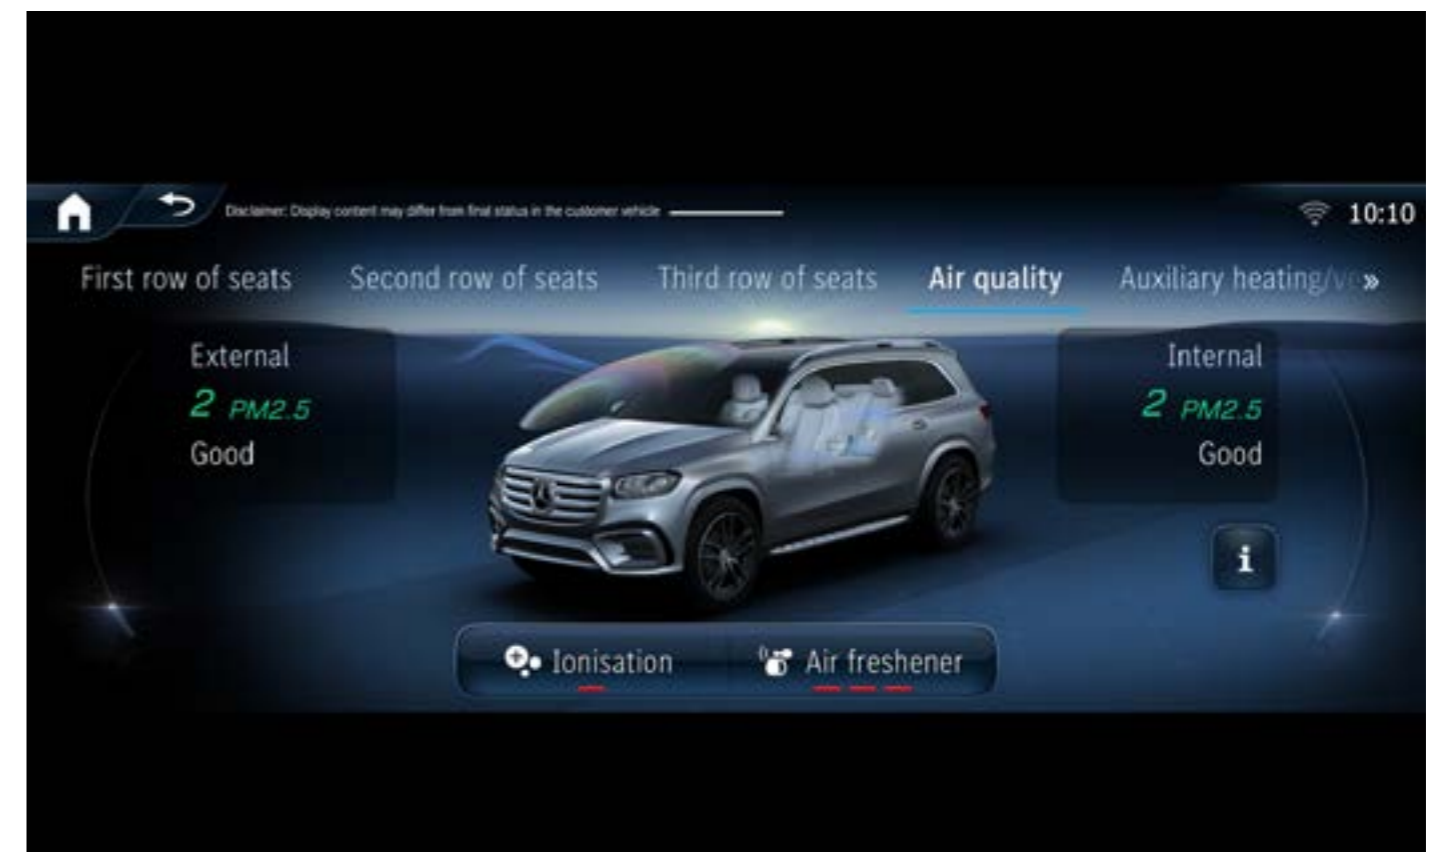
Disclaimer: Display content may differ from final status in the customer vehicle

10:10

First row of seats Second row of seats Third row of seats Air quality Auxiliary heating/v »

External
2 PM2.5
Good

Internal
2 PM2.5
Good

i

Ionisation Air freshener